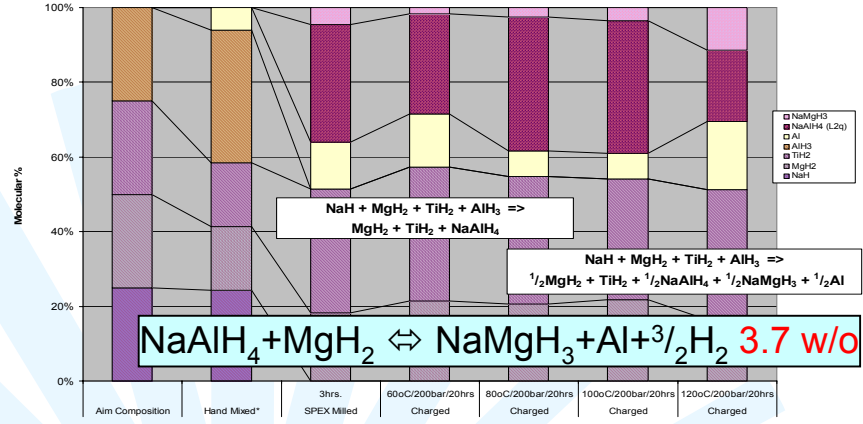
100%

80%

60%

40%

20%

0%

Molecular %

NaMgH3
NaAlH4 (L2q)
Al
AlH3
TiH2
MgH2
NaH

NaH + MgH$_2$ + TiH$_2$ + AlH$_3$ =>
MgH$_2$ + TiH$_2$ + NaAlH$_4$

NaH + MgH$_2$ + TiH$_2$ + AlH$_3$ =>
$^1/_2$MgH$_2$ + TiH$_2$ + $^1/_2$NaAlH$_4$ + $^1/_2$NaMgH$_3$ + $^1/_2$Al

NaAlH$_4$+MgH$_2$ ⇔ NaMgH$_3$+Al+$^3/_2$H$_2$ 3.7 w/o

| Aim Composition | Hand Mixed* | 3hrs. SPEX Milled | 60oC/200bar/20hrs Charged | 80oC/200bar/20hrs Charged | 100oC/200bar/20hrs Charged | 120oC/200bar/20hrs Charged |